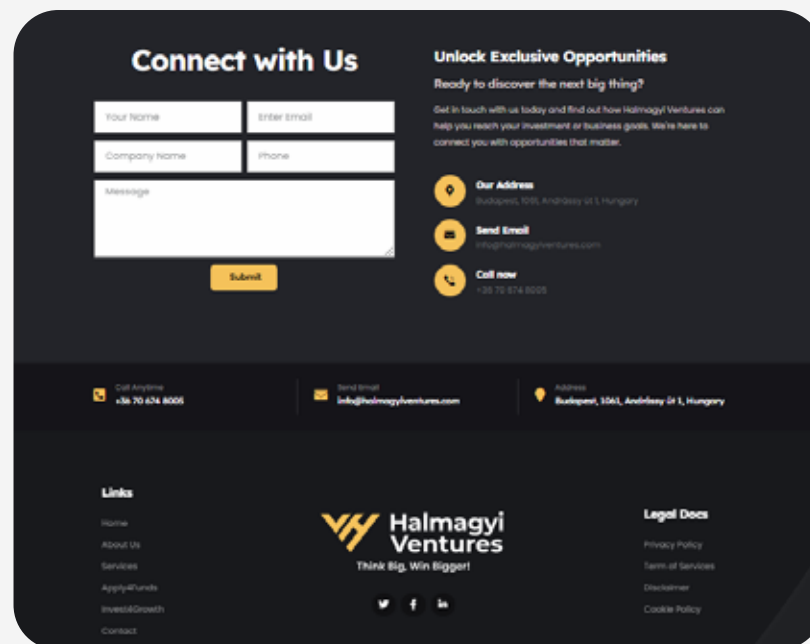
Connect with Us

Your Name
Enter Email
Company Name
Phone
Message

Submit

Unlock Exclusive Opportunities

Ready to discover the next big thing?

Get in touch with us today and find out how Halmagyi Ventures can help you reach your investment or business goals. We're here to connect you with opportunities that matter.

Our Address
Budapest, 1061, Andrássy út 1, Hungary

Send Email
info@halmagyiventures.com

Call now
+36 70 674 8005

Call Anytime
+36 70 674 8005

Send Email
info@halmagyiventures.com

Address
Budapest, 1061, Andrássy út 1, Hungary

Links
Home
About Us
Services
Apply4Funds
Invest&Growth
Contact

Halmagyi Ventures
Think Big, Win Bigger!

Legal Docs
Privacy Policy
Term of Services
Disclaimer
Cookie Policy